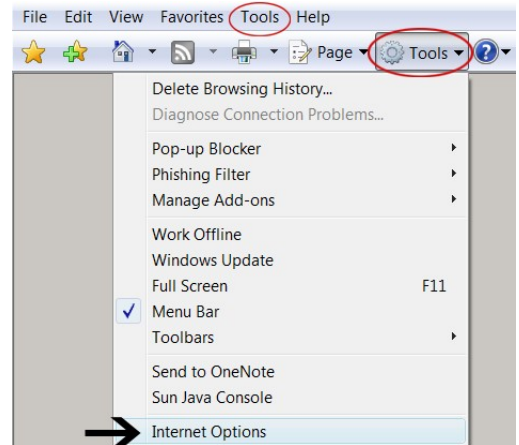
File Edit View Favorites Tools Help

Page Tools

Delete Browsing History...
Diagnose Connection Problems...

Pop-up Blocker
Phishing Filter
Manage Add-ons

Work Offline
Windows Update
Full Screen F11
Menu Bar
Toolbars

Send to OneNote
Sun Java Console

Internet Options